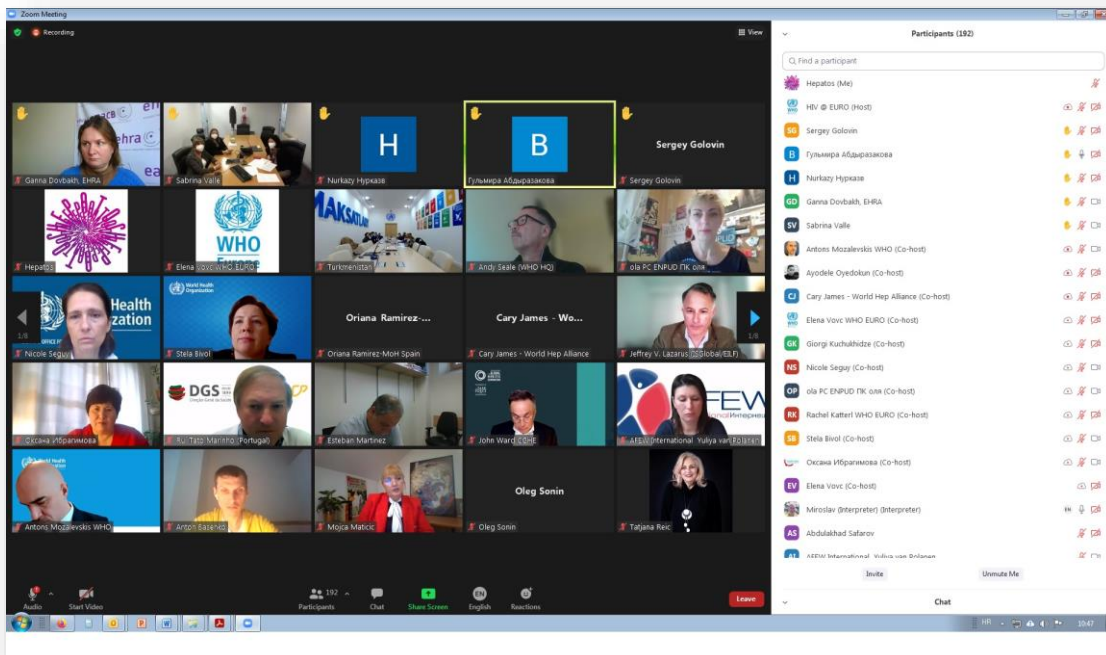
Zoom Meeting

Recording

View

Ganna Dovbakh, EHRA
Sabrina Valle
H
Nurkazy Нурказв
B
Гульмира Абдыразакова
Sergey Golovin
Sergey Golovin

Hepatos
WHO
Elena Vovc WHO EURO
MAKSATLI
Turkmenistan
Andy Seale (WHO HQ)
ola PC ENPUD ПК оля

Health
ization
Nicole Seguy
World Health Organization
Stela Bivol
Oriana Ramirez-...
Oriana Ramirez-MoH Spain
Cary James - Wo...
Cary James - World Hep Alliance
Jeffrey V. Lazarus (ISGlobal/EILF)
1/8
1/8

Оксана Ибрагимова
DGS
Rui Tato Marinho (Portugal)
Esteban Martinez
John Ward (CDHE)
AFEW
AFEW International Yuliya van Polanen

World Health Organization
Antons Mozalevskis WHO
Anton Basenko
Mojca Maticic
Oleg Sonin
Oleg Sonin
Tatjana Reic

Audio
Start Video
192
Participants
Chat
Share Screen
EN
English
Reactions
Leave

Participants (192)
Find a participant
Hepatos (Me)
HIV @ EURO (Host)
SG Sergey Golovin
B Гульмира Абдыразакова
H Nurkazy Нурказв
GD Ganna Dovbakh, EHRA
SV Sabrina Valle
Antons Mozalevskis WHO (Co-host)
Ayodele Oyedokun (Co-host)
CJ Cary James - World Hep Alliance (Co-host)
Elena Vovc WHO EURO (Co-host)
GK Giorgi Kuchukhidze (Co-host)
NS Nicole Seguy (Co-host)
OP ola PC ENPUD ПК оля (Co-host)
RK Rachel Katterl WHO EURO (Co-host)
SB Stela Bivol (Co-host)
Оксана Ибрагимова (Co-host)
EV Elena Vovc (Co-host)
Miroslav (Interpreter) (Interpreter)
EN
AS Abdulakhad Safarov
AI AFEW International Yuliya van Polanen
Invite
Unmute Me
Chat

HR
10:47